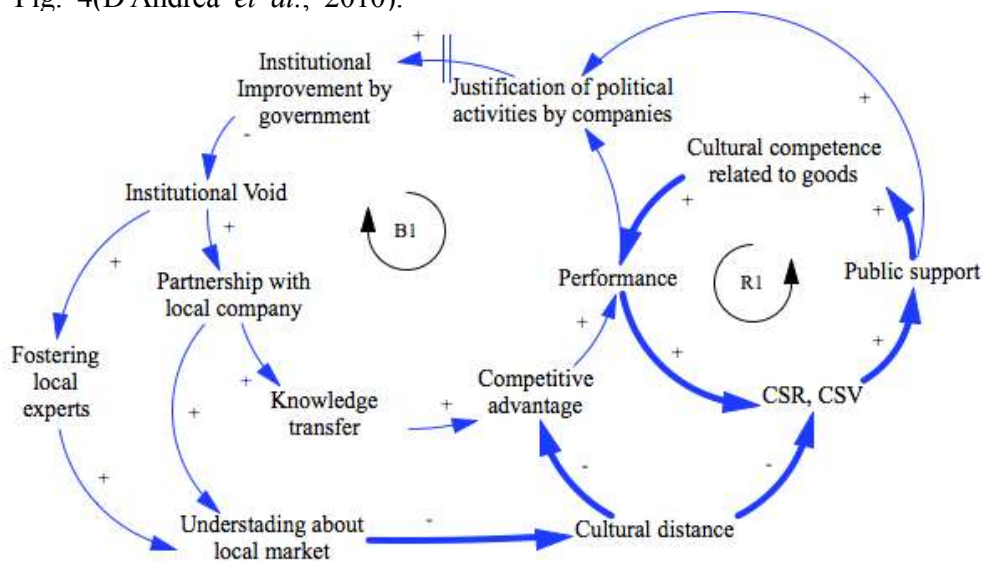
Fig. 4(D'Andrea et al., 2010).

Institutional Improvement by government

+

Justification of political activities by companies

+

-

Cultural competence related to goods

Institutional Void

+

B1

+

+

Partnership with local company

Performance

R1

Public support

+

+

Fostering local experts

+

+

+

Competitive advantage

+

Knowledge transfer

+

CSR, CSV

+

-

-

+

Understading about local market

-

Cultural distance